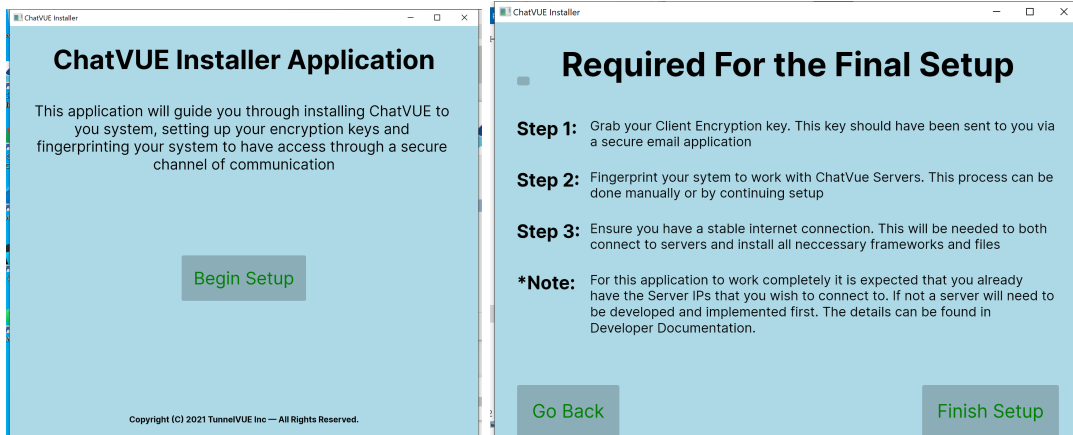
ChatVUE Installer

ChatVUE Installer Application

This application will guide you through installing ChatVUE to you system, setting up your encryption keys and fingerprinting your system to have access through a secure channel of communication

Begin Setup

Copyright (C) 2021 TunnelVUE Inc — All Rights Reserved.

ChatVUE Installer

Required For the Final Setup

Step 1: Grab your Client Encryption key. This key should have been sent to you via a secure email application

Step 2: Fingerprint your sytem to work with ChatVue Servers. This process can be done manually or by continuing setup

Step 3: Ensure you have a stable internet connection. This will be needed to both connect to servers and install all neccessary frameworks and files

*Note: For this application to work completely it is expected that you already have the Server IPs that you wish to connect to. If not a server will need to be developed and implemented first. The details can be found in Developer Documentation.

Go Back

Finish Setup